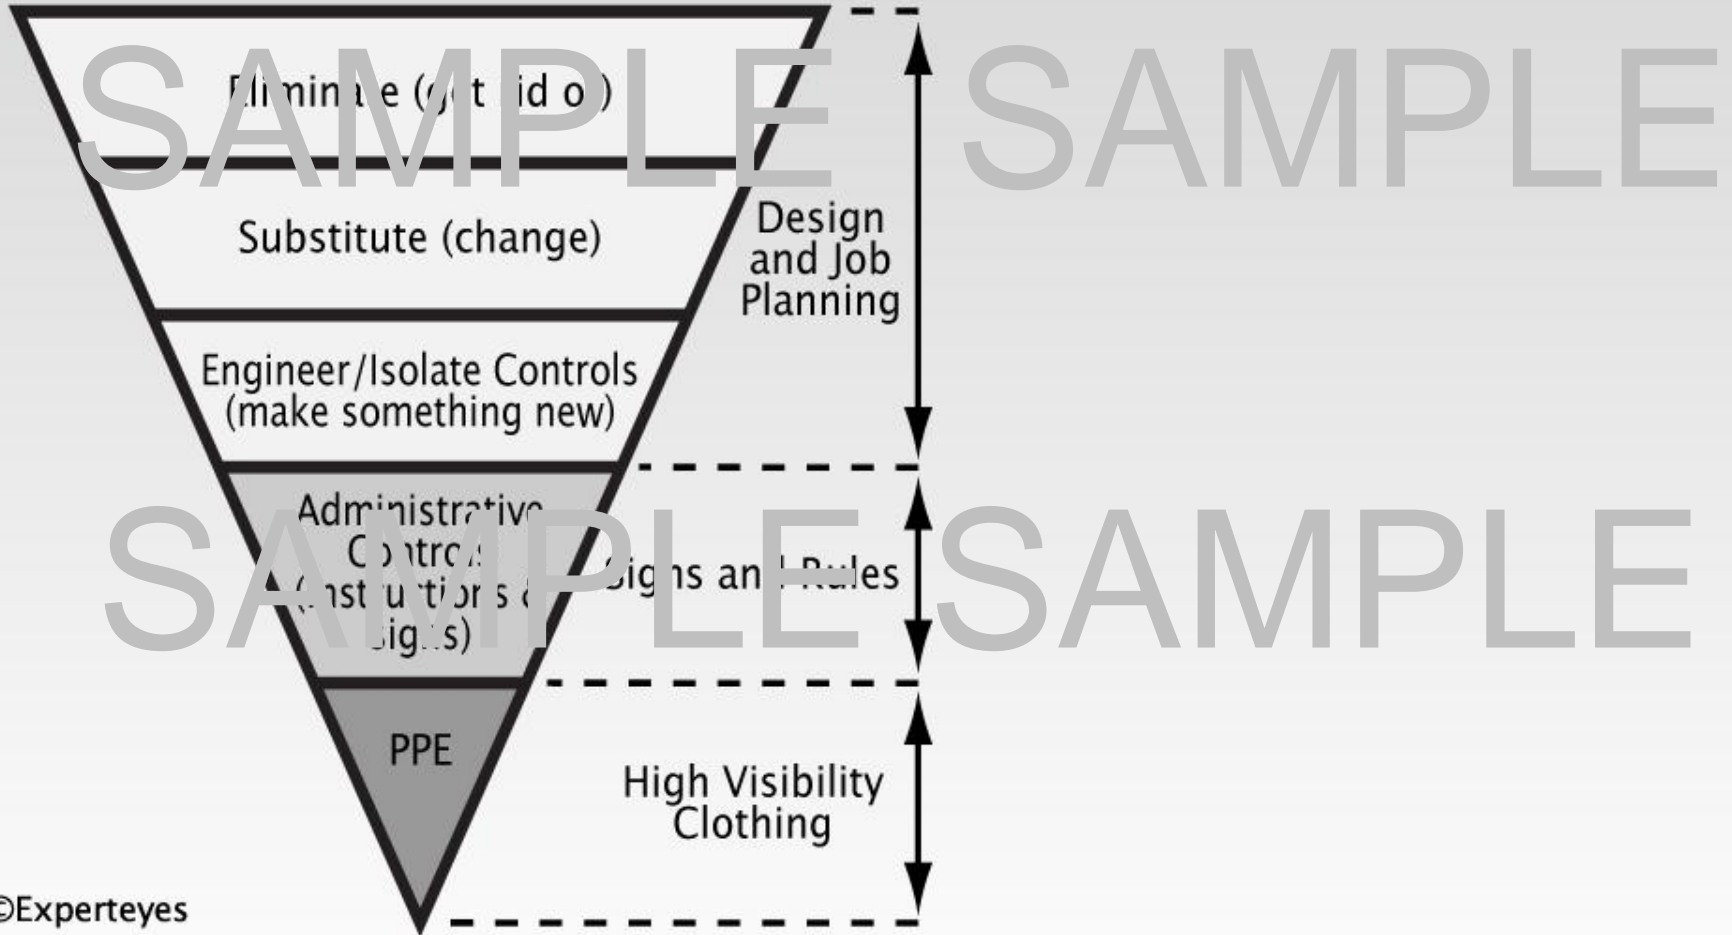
SAMPLE SAMPLE

El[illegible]min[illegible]e ([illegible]t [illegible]id o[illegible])

Substitute (change)

Design and Job Planning

Engineer/Isolate Controls (make something new)

Admi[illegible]istr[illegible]tiv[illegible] C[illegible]ntr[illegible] ([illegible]st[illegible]u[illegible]ti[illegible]r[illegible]s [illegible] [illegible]ig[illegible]s)

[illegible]ig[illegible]s an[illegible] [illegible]les

SAMPLE SAMPLE

PPE

High Visibility Clothing

©Experteyes